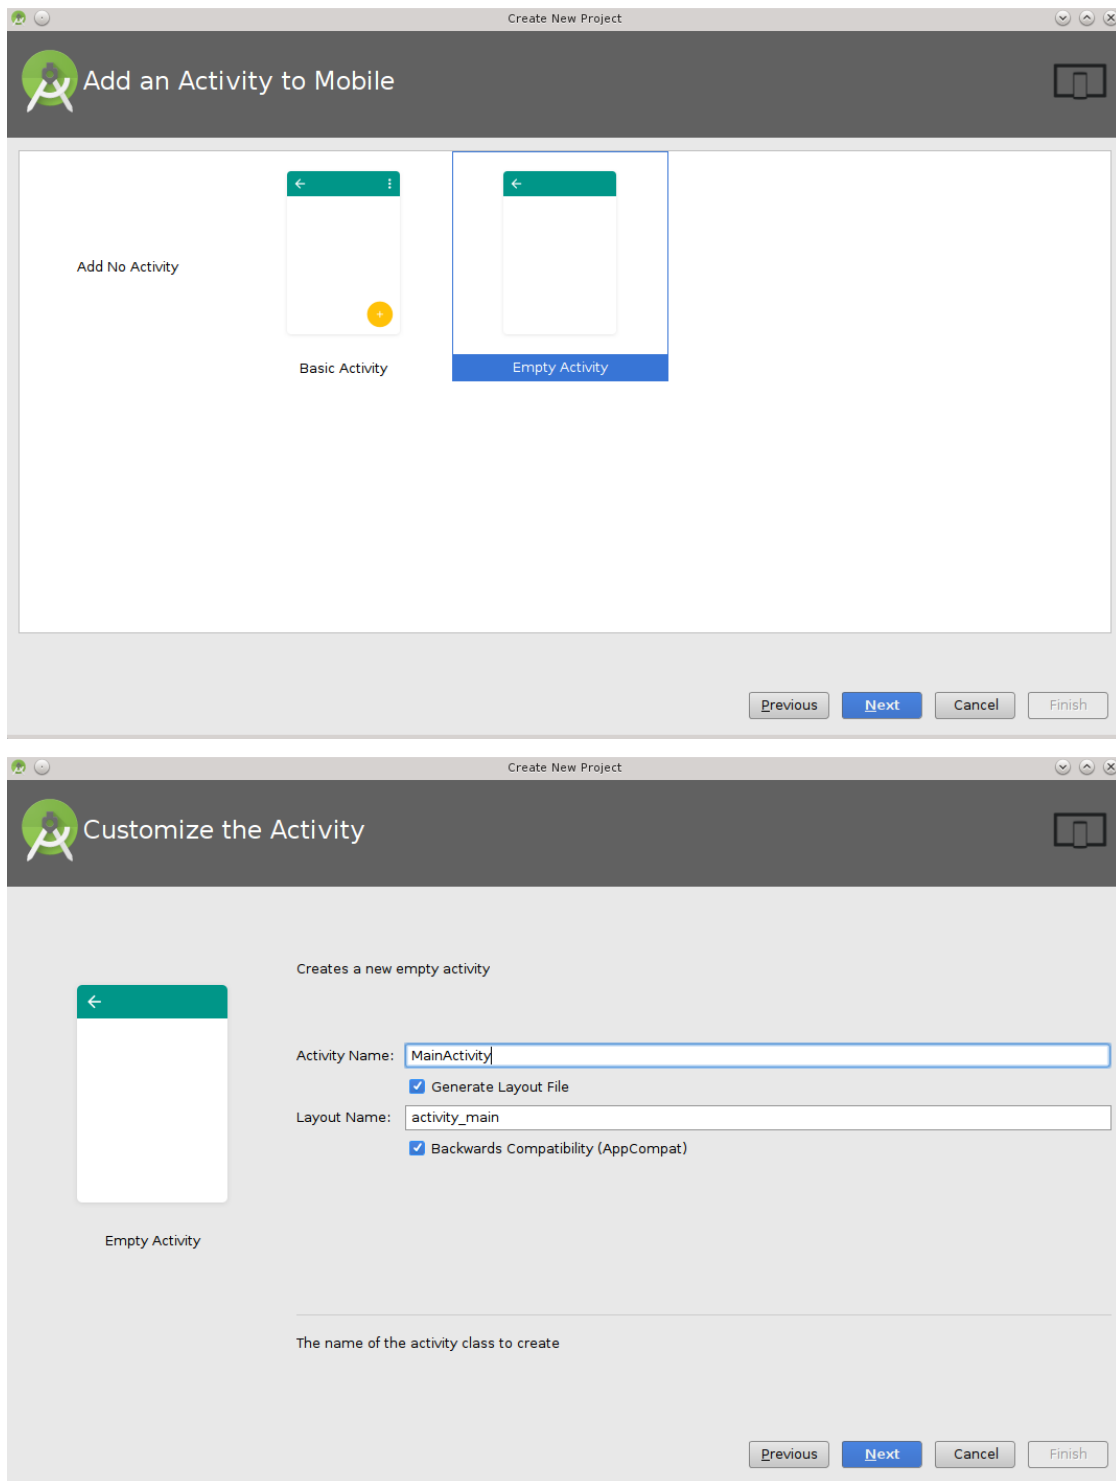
Create New Project

Add an Activity to Mobile

Add No Activity

Basic Activity

Empty Activity

Previous Next Cancel Finish

Create New Project

Customize the Activity

Creates a new empty activity

Empty Activity

Activity Name: MainActivity

Generate Layout File

Layout Name: activity_main

Backwards Compatibility (AppCompat)

The name of the activity class to create

Previous Next Cancel Finish